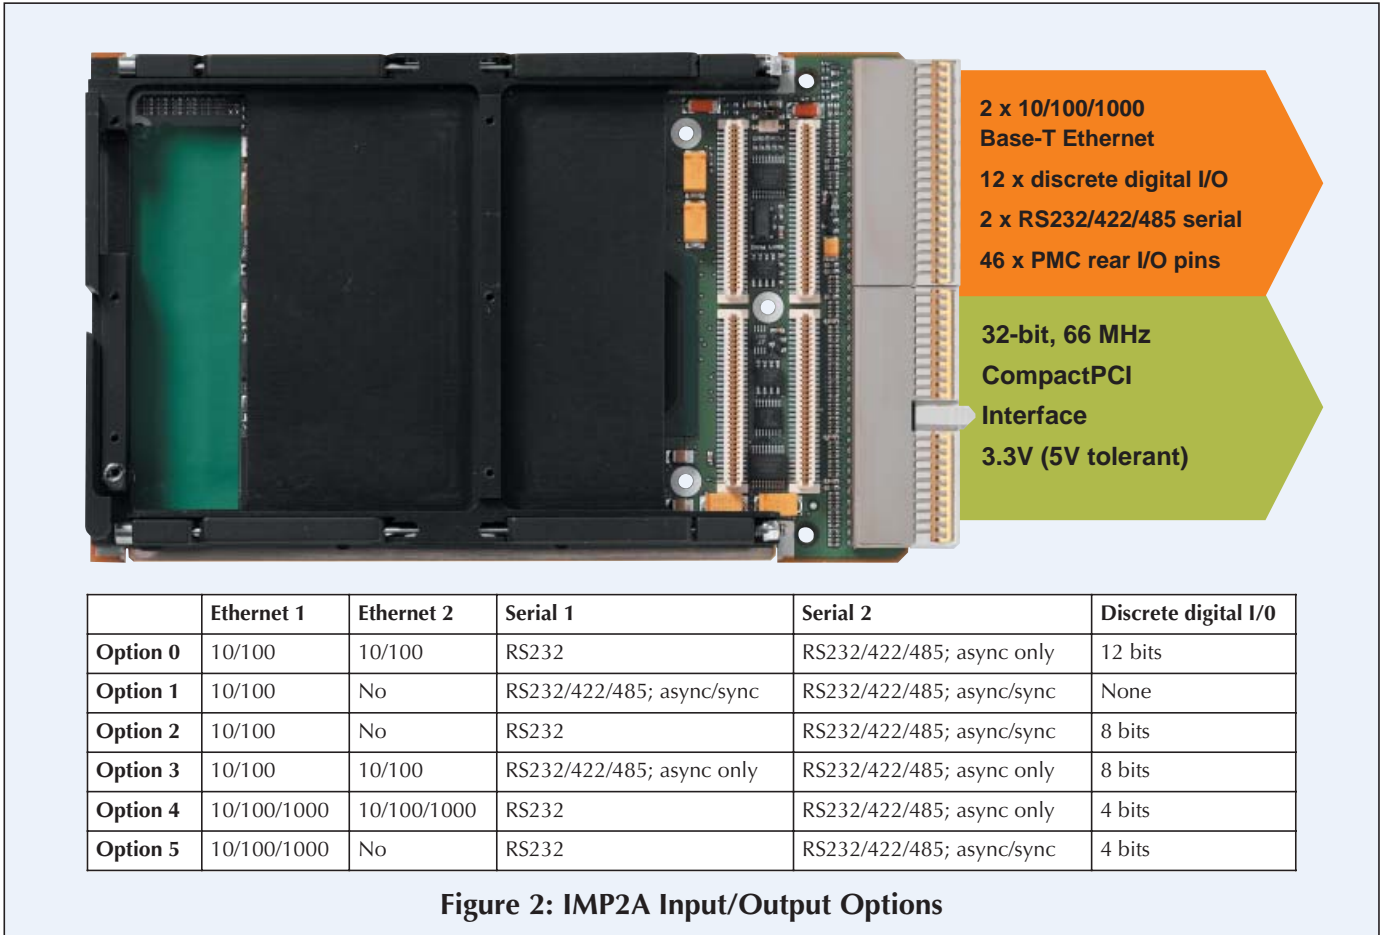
2 x 10/100/1000 Base-T Ethernet

12 x discrete digital I/O

2 x RS232/422/485 serial

46 x PMC rear I/O pins

32-bit, 66 MHz CompactPCI Interface

3.3V (5V tolerant)

| | Ethernet 1 | Ethernet 2 | Serial 1 | Serial 2 | Discrete digital I/0 |
|---|---|---|---|---|---|
| Option 0 | 10/100 | 10/100 | RS232 | RS232/422/485; async only | 12 bits |
| Option 1 | 10/100 | No | RS232/422/485; async/sync | RS232/422/485; async/sync | None |
| Option 2 | 10/100 | No | RS232 | RS232/422/485; async/sync | 8 bits |
| Option 3 | 10/100 | 10/100 | RS232/422/485; async only | RS232/422/485; async only | 8 bits |
| Option 4 | 10/100/1000 | 10/100/1000 | RS232 | RS232/422/485; async only | 4 bits |
| Option 5 | 10/100/1000 | No | RS232 | RS232/422/485; async/sync | 4 bits |

Figure 2: IMP2A Input/Output Options